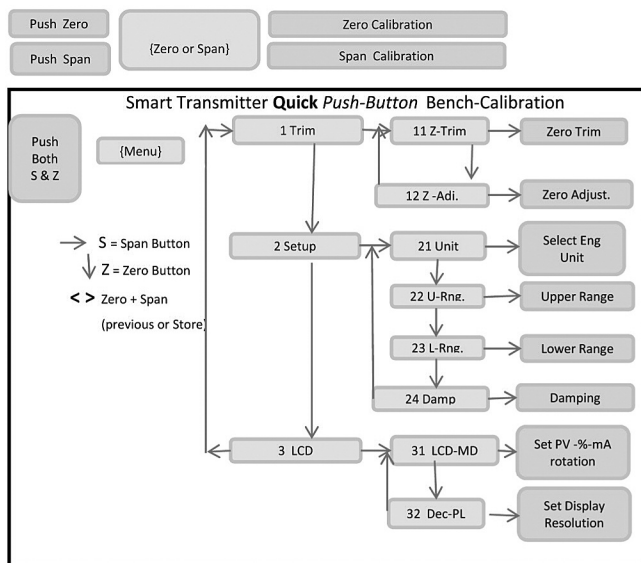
Push Zero

Push Span

{Zero or Span}

Zero Calibration

Span Calibration

Smart Transmitter **Quick** *Push-Button* Bench-Calibration

Push Both S & Z

{Menu}

1 Trim

11 Z-Trim

Zero Trim

12 Z -Adj.

Zero Adjust.

S = Span Button

Z = Zero Button

< > Zero + Span (previous or Store)

2 Setup

21 Unit

Select Eng Unit

22 U-Rng.

Upper Range

23 L-Rng.

Lower Range

24 Damp

Damping

3 LCD

31 LCD-MD

Set PV -%-mA rotation

32 Dec-PL

Set Display Resolution